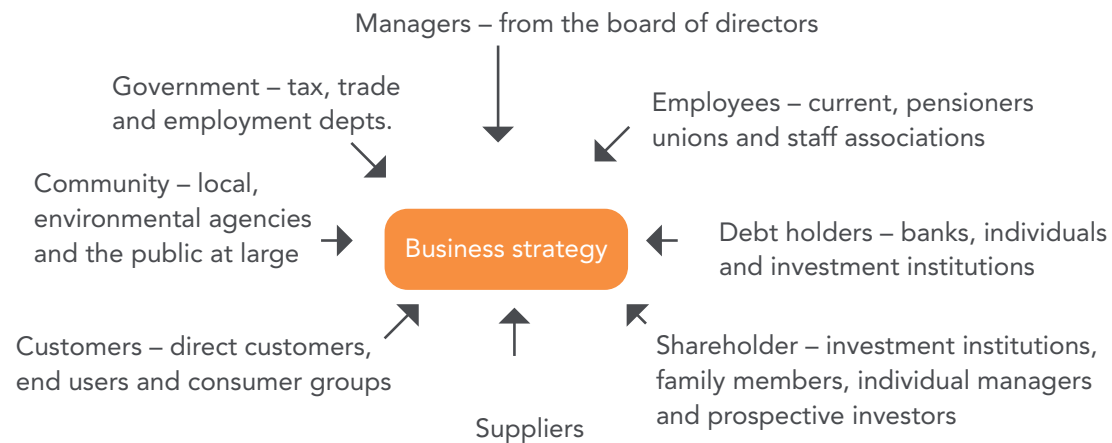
Managers – from the board of directors

Government – tax, trade and employment depts.

Employees – current, pensioners unions and staff associations

Community – local, environmental agencies and the public at large

Business strategy

Debt holders – banks, individuals and investment institutions

Customers – direct customers, end users and consumer groups

Shareholder – investment institutions, family members, individual managers and prospective investors

Suppliers